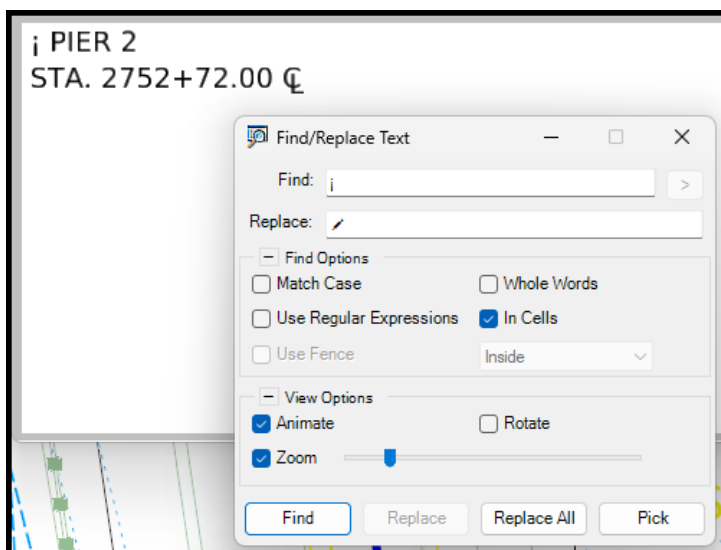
¡ PIER 2
STA. 2752+72.00 ℄

Find/Replace Text

Find: ¡

>

Replace: ⁄

Find Options

Match Case

Whole Words

Use Regular Expressions

In Cells

Use Fence

Inside

View Options

Animate

Rotate

Zoom

Find

Replace

Replace All

Pick